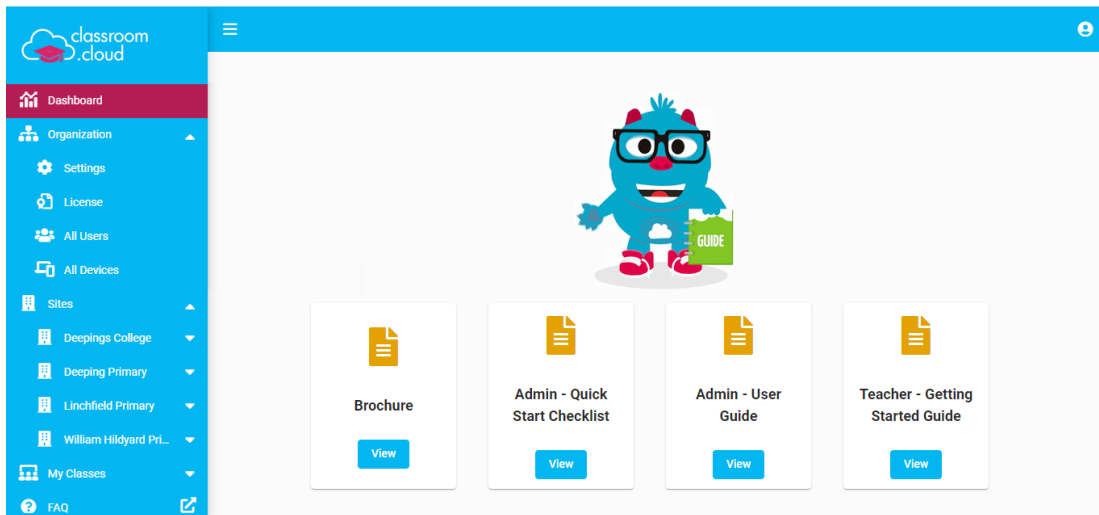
classroom.cloud

Dashboard
Organization
Settings
License
All Users
All Devices
Sites
Deepings College
Deeping Primary
Linchfield Primary
William Hildyard Pri...
My Classes
FAQ

GUIDE

Brochure
View

Admin - Quick Start Checklist
View

Admin - User Guide
View

Teacher - Getting Started Guide
View